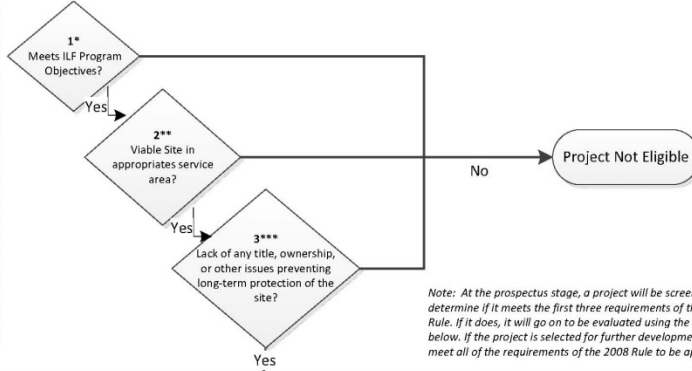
1*
Meets ILF Program Objectives?

Yes

2**
Viable Site in appropriates service area?

Yes

3***
Lack of any title, ownership, or other issues preventing long-term protection of the site?

Yes

No

Project Not Eligible

Note: At the prospectus stage, a project will be scree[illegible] determine if it meets the first three requirements of t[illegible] Rule. If it does, it will go on to be evaluated using the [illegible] below. If the project is selected for further developme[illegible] meet all of the requirements of the 2008 Rule to be a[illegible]